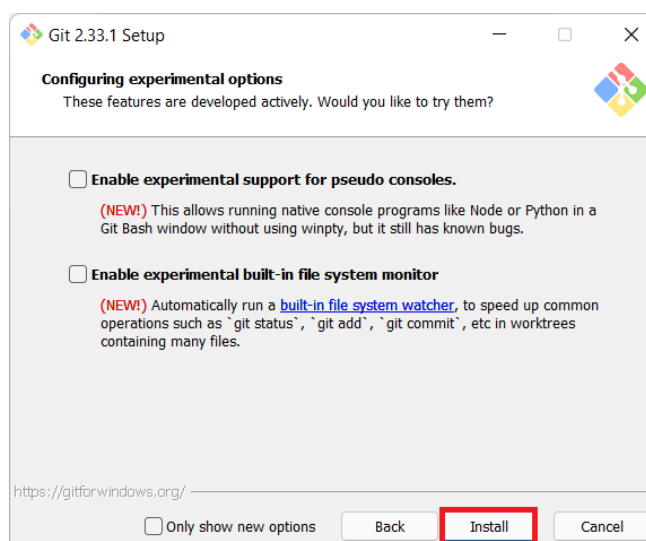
Git 2.33.1 Setup

Configuring experimental options
These features are developed actively. Would you like to try them?

Enable experimental support for pseudo consoles.

(NEW!) This allows running native console programs like Node or Python in a Git Bash window without using winpty, but it still has known bugs.

Enable experimental built-in file system monitor

(NEW!) Automatically run a built-in file system watcher, to speed up common operations such as `git status`, `git add`, `git commit`, etc in worktrees containing many files.

https://gitforwindows.org/

Only show new options

Back

Install

Cancel